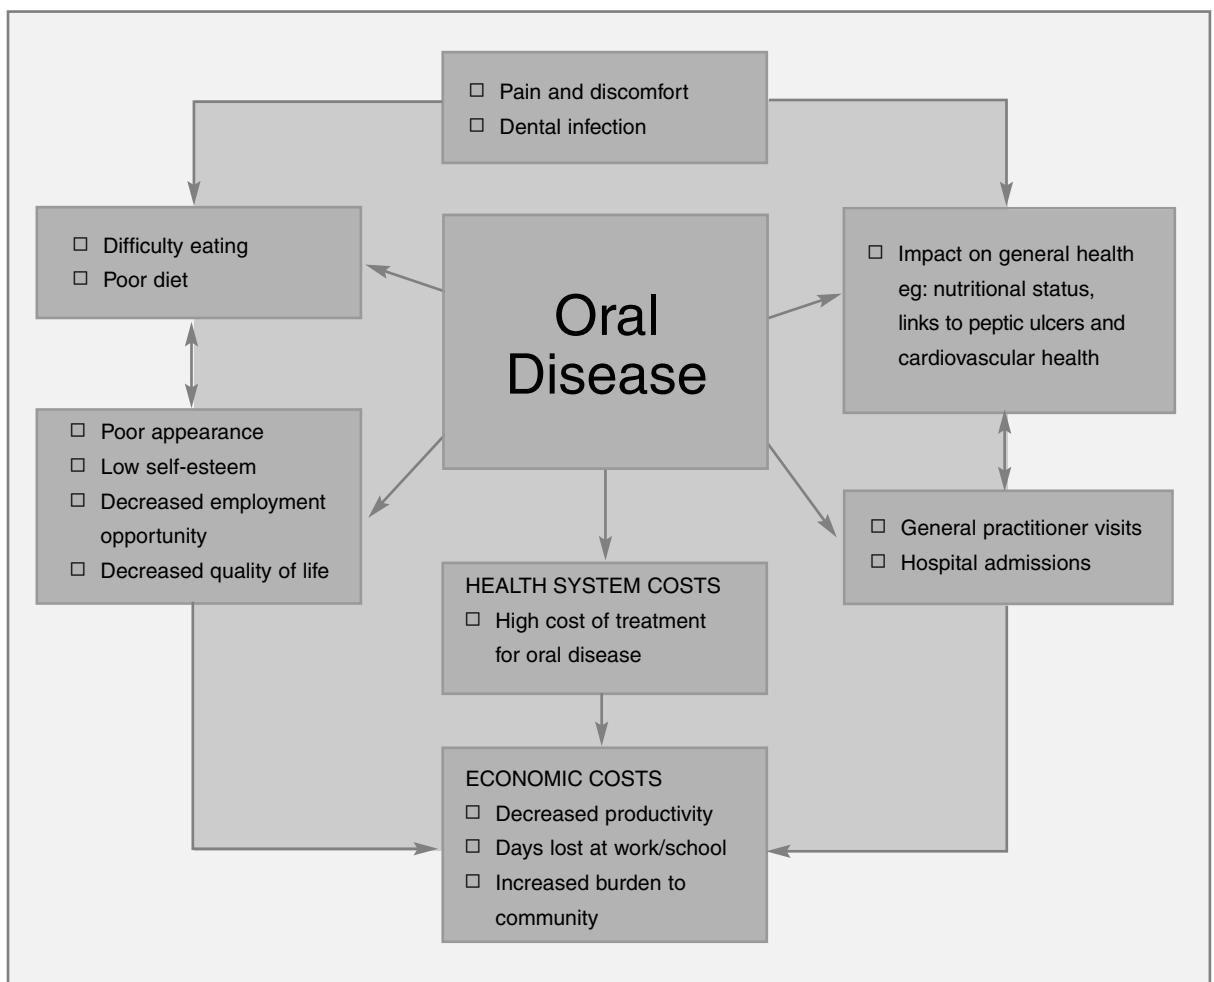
□ Pain and discomfort
□ Dental infection

□ Difficulty eating
□ Poor diet

Oral Disease

□ Impact on general health eg: nutritional status, links to peptic ulcers and cardiovascular health

□ Poor appearance
□ Low self-esteem
□ Decreased employment opportunity
□ Decreased quality of life

□ General practitioner visits
□ Hospital admissions

HEALTH SYSTEM COSTS
□ High cost of treatment for oral disease

ECONOMIC COSTS
□ Decreased productivity
□ Days lost at work/school
□ Increased burden to community